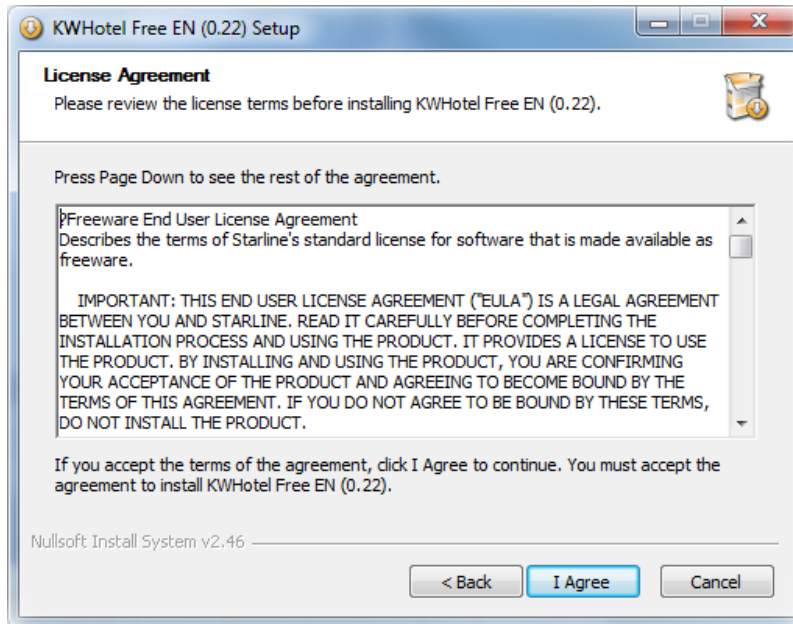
KWHotel Free EN (0.22) Setup

License Agreement
Please review the license terms before installing KWHotel Free EN (0.22).

Press Page Down to see the rest of the agreement.

?Freeware End User License Agreement
Describes the terms of Starline's standard license for software that is made available as freeware.

IMPORTANT: THIS END USER LICENSE AGREEMENT ("EULA") IS A LEGAL AGREEMENT BETWEEN YOU AND STARLINE. READ IT CAREFULLY BEFORE COMPLETING THE INSTALLATION PROCESS AND USING THE PRODUCT. IT PROVIDES A LICENSE TO USE THE PRODUCT. BY INSTALLING AND USING THE PRODUCT, YOU ARE CONFIRMING YOUR ACCEPTANCE OF THE PRODUCT AND AGREEING TO BECOME BOUND BY THE TERMS OF THIS AGREEMENT. IF YOU DO NOT AGREE TO BE BOUND BY THESE TERMS, DO NOT INSTALL THE PRODUCT.

If you accept the terms of the agreement, click I Agree to continue. You must accept the agreement to install KWHotel Free EN (0.22).

Nullsoft Install System v2.46

< Back
I Agree
Cancel